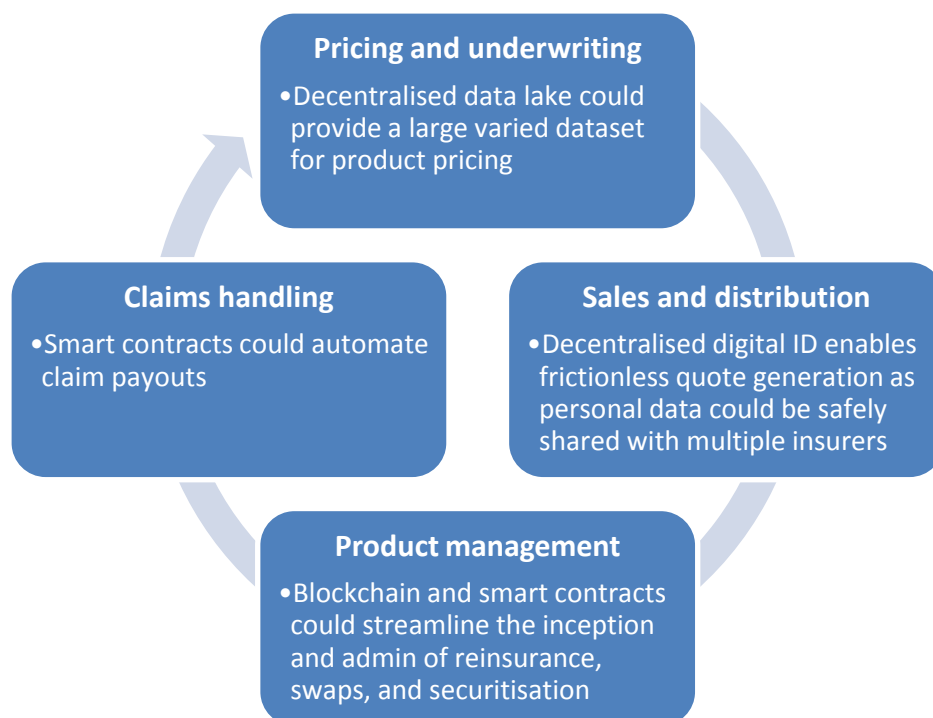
Pricing and underwriting

•Decentralised data lake could provide a large varied dataset for product pricing

Sales and distribution

•Decentralised digital ID enables frictionless quote generation as personal data could be safely shared with multiple insurers

Product management

•Blockchain and smart contracts could streamline the inception and admin of reinsurance, swaps, and securitisation

Claims handling

•Smart contracts could automate claim payouts